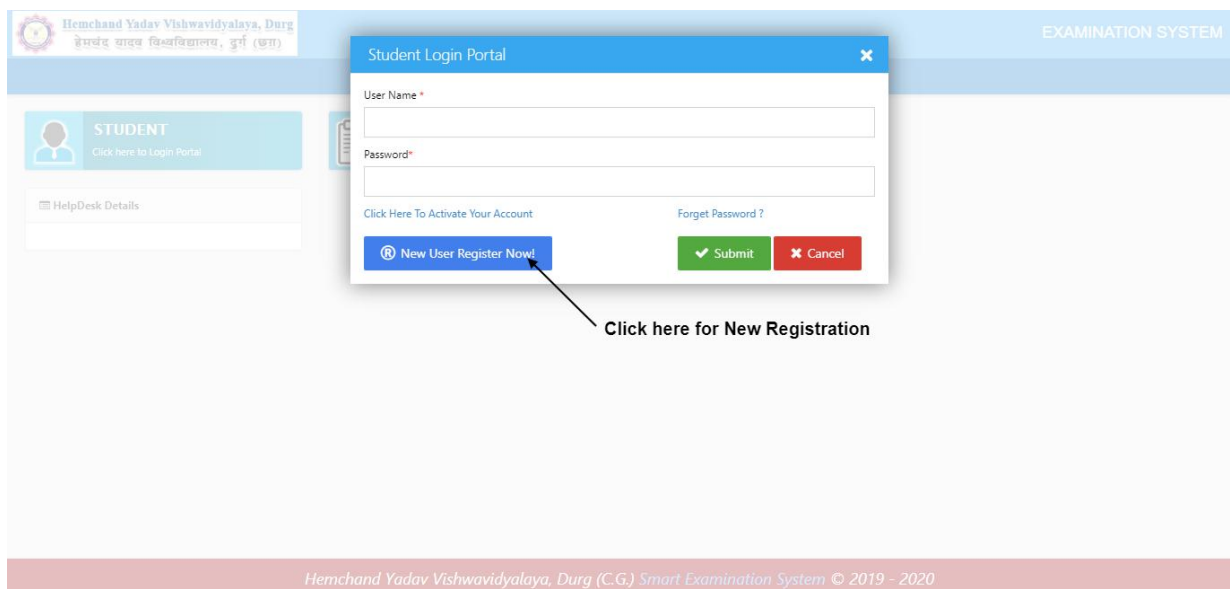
Hemchand Yadav Vishwavidyalaya, Durg
हेमचंद यादव विश्वविद्यालय, दुर्ग (छ.ग.)

EXAMINATION SYSTEM

STUDENT
Click here to Login Portal

HelpDesk Details

Student Login Portal

User Name *

Password*

Click Here To Activate Your Account

Forget Password ?

New User Register Now!

Submit

Cancel

Click here for New Registration

Hemchand Yadav Vishwavidyalaya, Durg (C.G.) Smart Examination System © 2019 - 2020